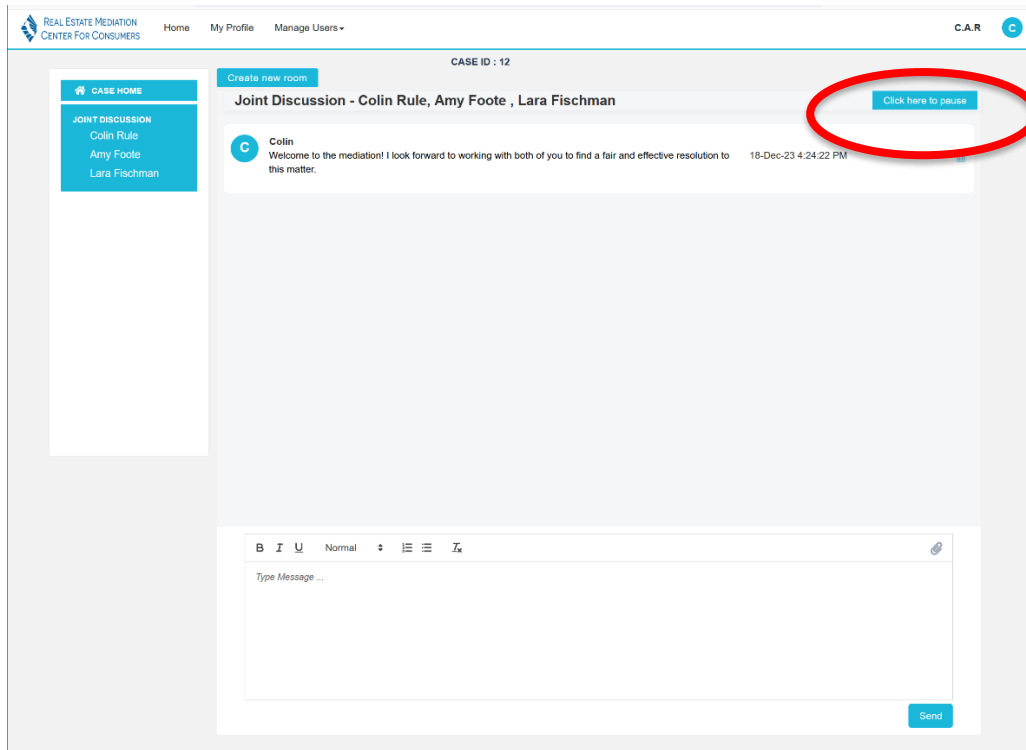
Real Estate Mediation Center For Consumers

Home My Profile Manage Users

C.A.R C

CASE ID : 12

CASE HOME

JOINT DISCUSSION
Colin Rule
Amy Foote
Lara Fischman

Create new room

Joint Discussion - Colin Rule, Amy Foote , Lara Fischman

Click here to pause

C

Colin
Welcome to the mediation! I look forward to working with both of you to find a fair and effective resolution to this matter.

18-Dec-23 4:24:22 PM

B I U Normal $T_x$

Type Message ...

Send